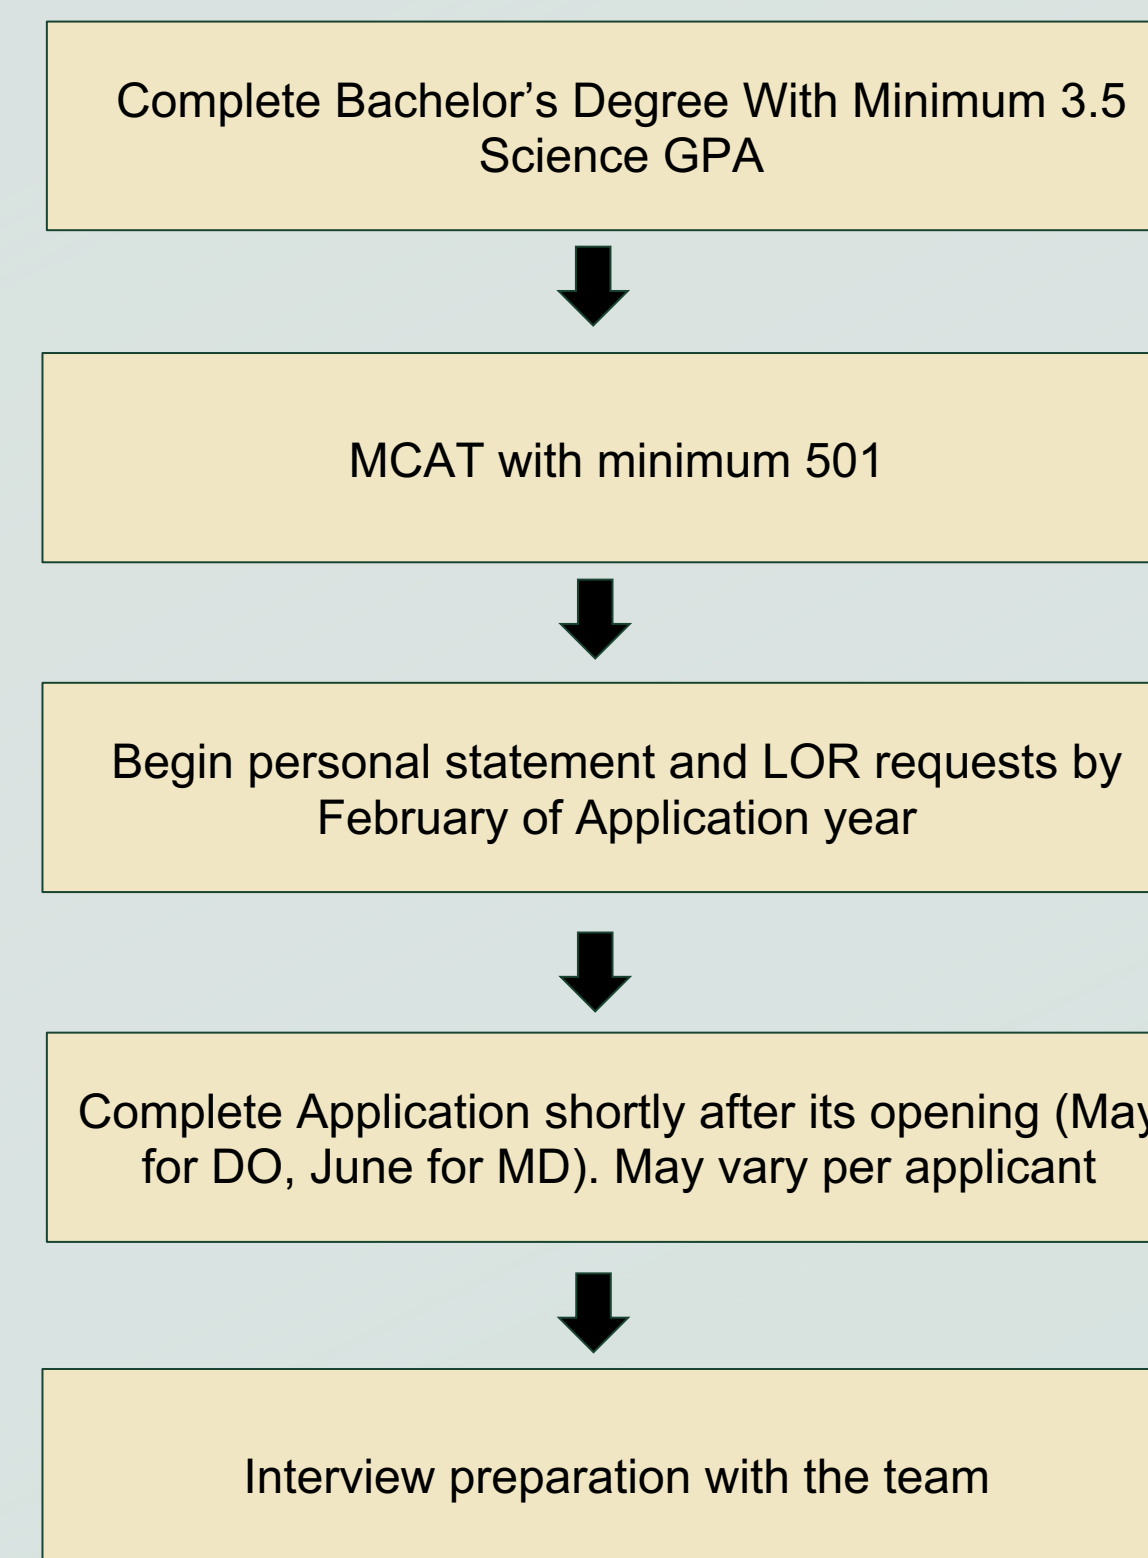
Complete Bachelor’s Degree With Minimum 3.5 Science GPA

MCAT with minimum 501

Begin personal statement and LOR requests by February of Application year

Complete Application shortly after its opening (May for DO, June for MD). May vary per applicant

Interview preparation with the team